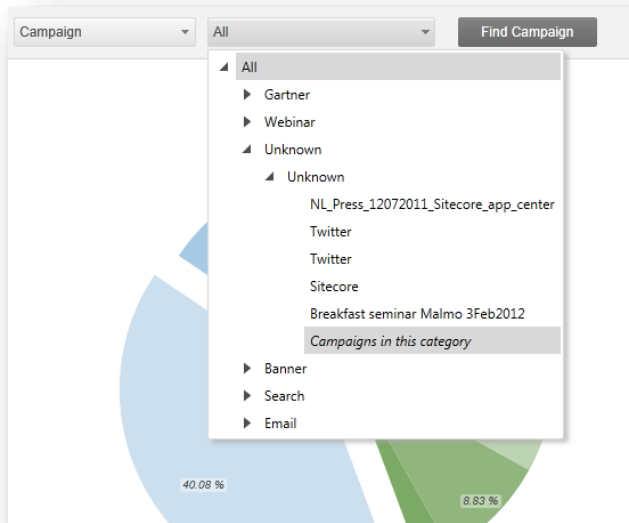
Campaign
All
Find Campaign

All
Gartner
Webinar
Unknown
Unknown
NL_Press_12072011_Sitecore_app_center
Twitter
Twitter
Sitecore
Breakfast seminar Malmo 3Feb2012
Campaigns in this category
Banner
Search
Email

40.08 %
8.83 %